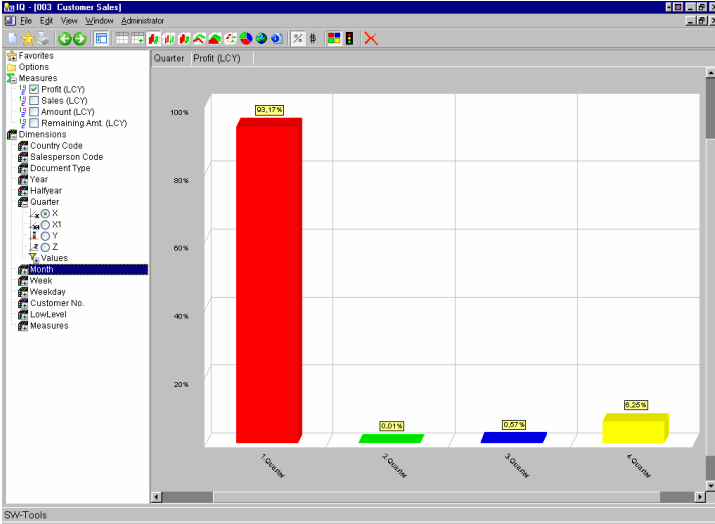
IQ - [003 Customer Sales]
File Edit View Window Administrator

Favorites
Options
Measures
Profit (LCY)
Sales (LCY)
Amount (LCY)
Remaining Amt. (LCY)
Dimensions
Country Code
Salesperson Code
Document Type
Year
Halfyear
Quarter
X
X1
Y
Z
Values
Month
Week
Weekday
Customer No.
LowLevel
Measures

Quarter Profit (LCY)

100%
80%
60%
40%
20%

93,17%
0,01%
0,57%
6,25%

1.Quarter
2.Quarter
3.Quarter
4.Quarter

SW-Tools